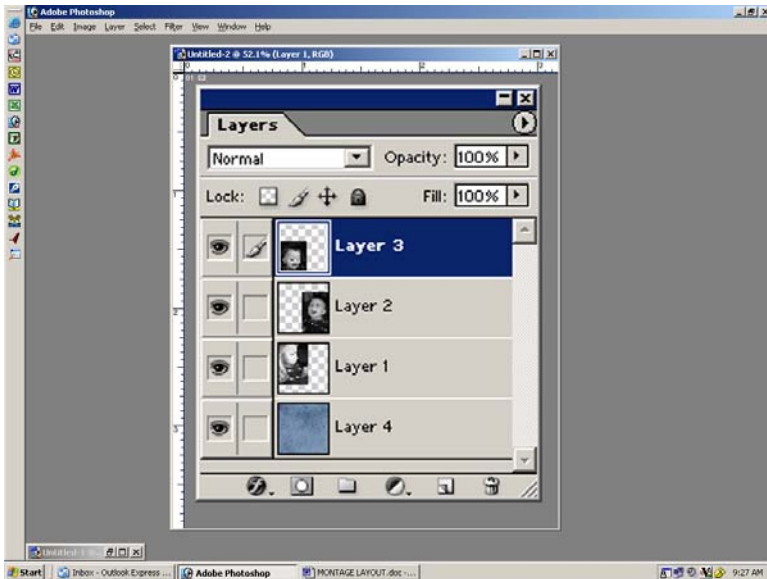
Adobe Photoshop
File Edit Image Layer Select Filter View Window Help
Untitled-2 @ 52.1% (Layer 1, RGB)
Layers
Normal
Opacity: 100%
Lock:
Fill: 100%
Layer 3
Layer 2
Layer 1
Layer 4
Untitled-1
Start
Inbox - Outlook Express ...
Adobe Photoshop
MONTAGE LAYOUT.doc -...
9:27 AM